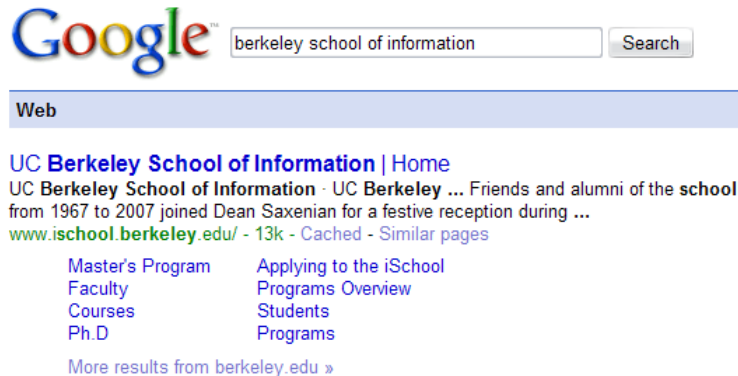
Google™ berkeley school of information Search

Web

UC Berkeley School of Information | Home
UC Berkeley School of Information · UC Berkeley ... Friends and alumni of the school from 1967 to 2007 joined Dean Saxenian for a festive reception during ...
www.ischool.berkeley.edu/ - 13k - Cached - Similar pages

Master's Program
Faculty
Courses
Ph.D

Applying to the iSchool
Programs Overview
Students
Programs

More results from berkeley.edu »